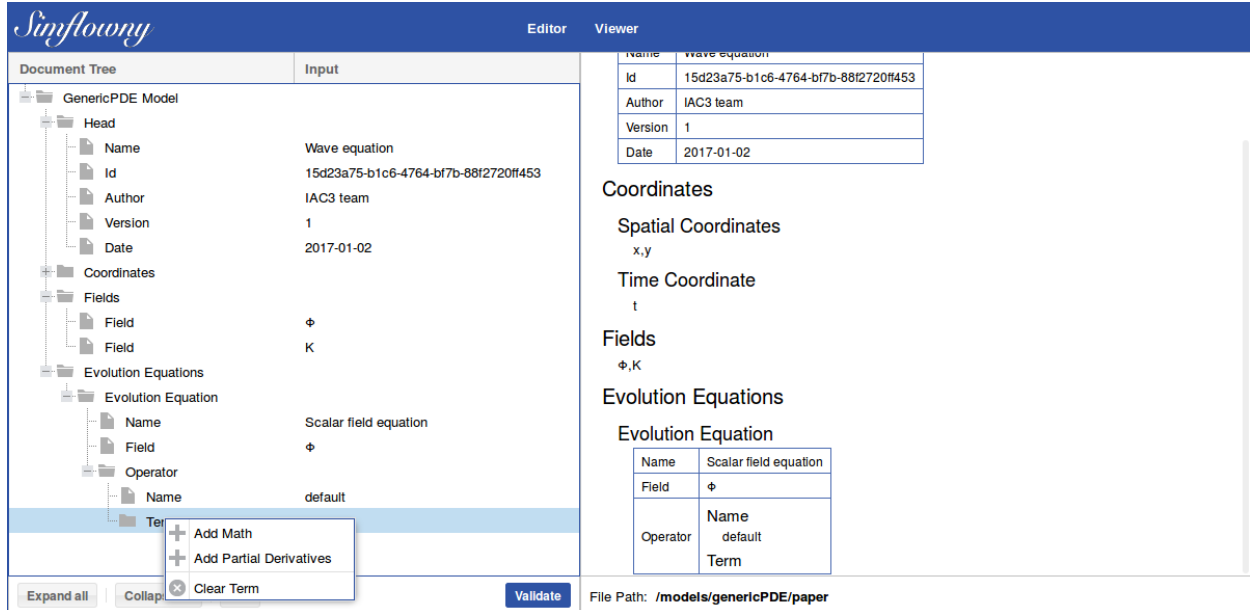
Simflowny

Editor Viewer

| Document Tree | Input |
|---|---|
| GenericPDE Model | |
| Head | |
| Name | Wave equation |
| Id | 15d23a75-b1c6-4764-bf7b-88f2720ff453 |
| Author | IAC3 team |
| Version | 1 |
| Date | 2017-01-02 |
| Coordinates | |
| Fields | |
| Field | Φ |
| Field | K |
| Evolution Equations | |
| Evolution Equation | |
| Name | Scalar field equation |
| Field | Φ |
| Operator | |
| Name | default |
| Ter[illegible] | |

Add Math
Add Partial Derivatives
Clear Term

Expand all Collaps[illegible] Validate

| Name | Wave equation |
|---|---|
| Id | 15d23a75-b1c6-4764-bf7b-88f2720ff453 |
| Author | IAC3 team |
| Version | 1 |
| Date | 2017-01-02 |

Coordinates

Spatial Coordinates

x,y

Time Coordinate

t

Fields

Φ,K

Evolution Equations

Evolution Equation

| Name | Scalar field equation |
|---|---|
| Field | Φ |
| Operator | Name default Term |

File Path: /models/genericPDE/paper